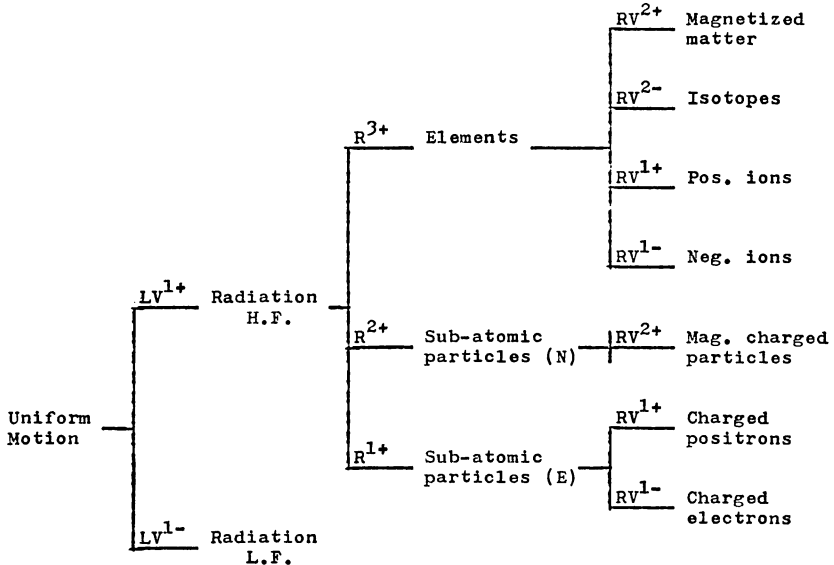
Uniform Motion

$LV^{1+}$ Radiation H.F.

$LV^{1-}$ Radiation L.F.

$R^{3+}$ Elements

$R^{2+}$ Sub-atomic particles (N)

$R^{1+}$ Sub-atomic particles (E)

$RV^{2+}$ Magnetized matter

$RV^{2-}$ Isotopes

$RV^{1+}$ Pos. ions

$RV^{1-}$ Neg. ions

$RV^{2+}$ Mag. charged particles

$RV^{1+}$ Charged positrons

$RV^{1-}$ Charged electrons